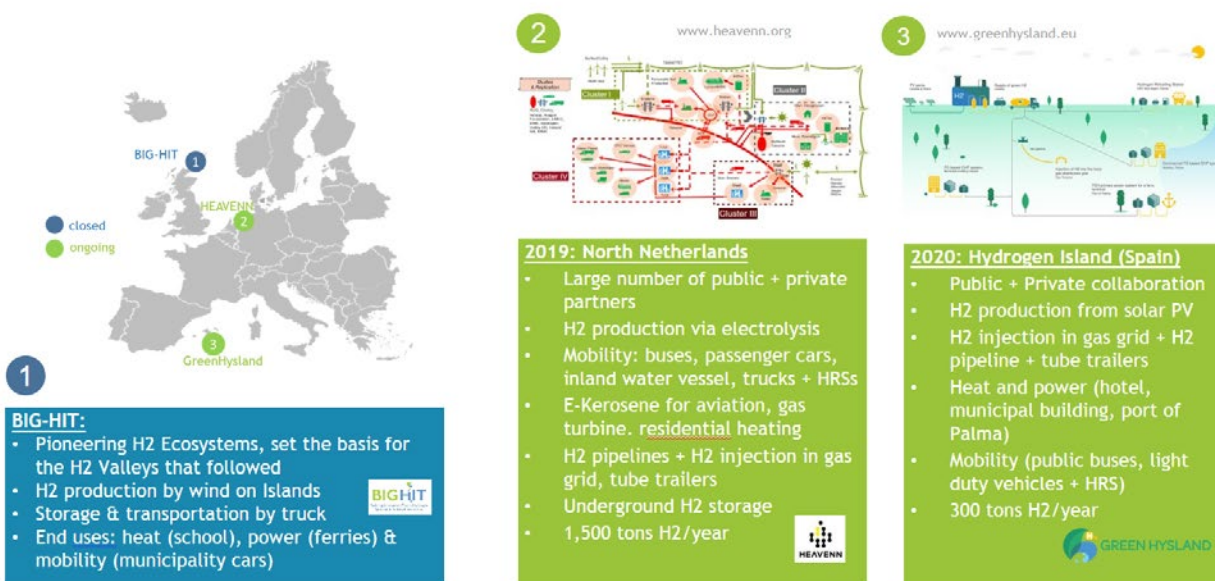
BIG-HIT 1

HEAVENN 2

closed

ongoing

3 GreenHysland

1

BIG-HIT:

- Pioneering H2 Ecosystems, set the basis for the H2 Valleys that followed
- H2 production by wind on Islands
- Storage & transportation by truck
- End uses: heat (school), power (ferries) & mobility (municipality cars)

BIGHIT

2 www.heavenn.org

Cluster I

Cluster II

Cluster III

Cluster IV

2019: North Netherlands

- Large number of public + private partners
- H2 production via electrolysis
- Mobility: buses, passenger cars, inland water vessel, trucks + HRSs
- E-Kerosene for aviation, gas turbine. residential heating
- H2 pipelines + H2 injection in gas grid, tube trailers
- Underground H2 storage
- 1,500 tons H2/year

HEAVENN

3 www.greenhysland.eu

2020: Hydrogen Island (Spain)

- Public + Private collaboration
- H2 production from solar PV
- H2 injection in gas grid + H2 pipeline + tube trailers
- Heat and power (hotel, municipal building, port of Palma)
- Mobility (public buses, light duty vehicles + HRS)
- 300 tons H2/year

GREEN HYSLAND